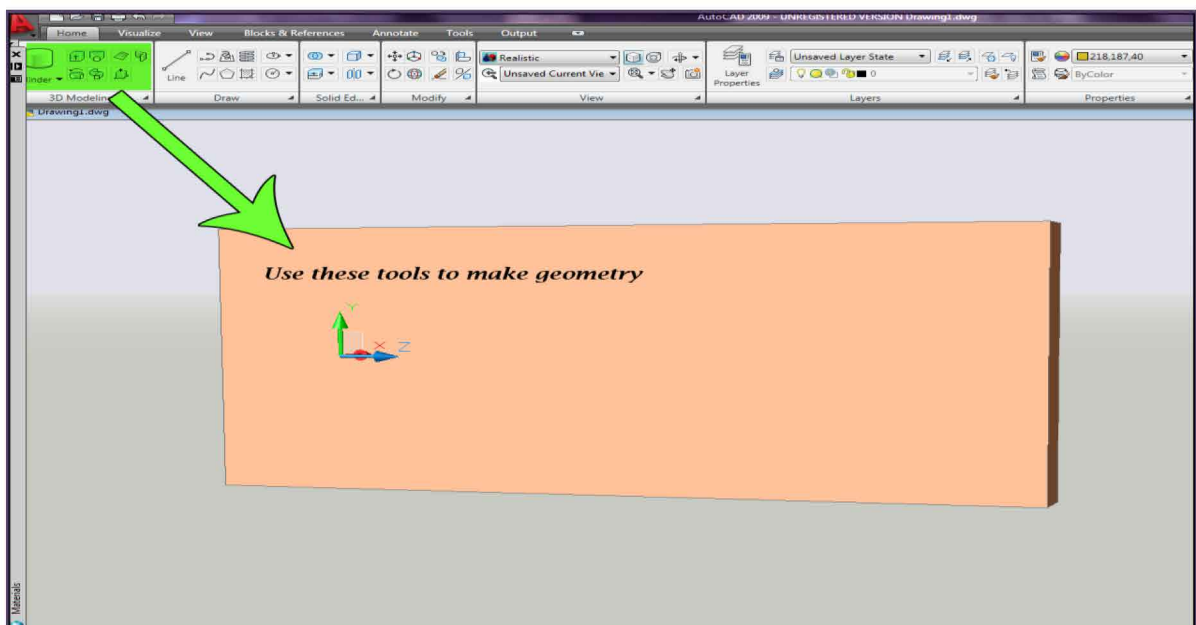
AutoCAD 2009 - UNREGISTERED VERSION Drawing1.dwg

Home Visualize View Blocks & References Annotate Tools Output

linder

3D Modeling

Line

Draw

Solid Ed...

Modify

Realistic

Unsaved Current Vie

View

Layer Properties

Unsaved Layer State

0

Layers

218,187,40

ByColor

Properties

Drawing1.dwg

Use these tools to make geometry

Y

X

Z

Materials